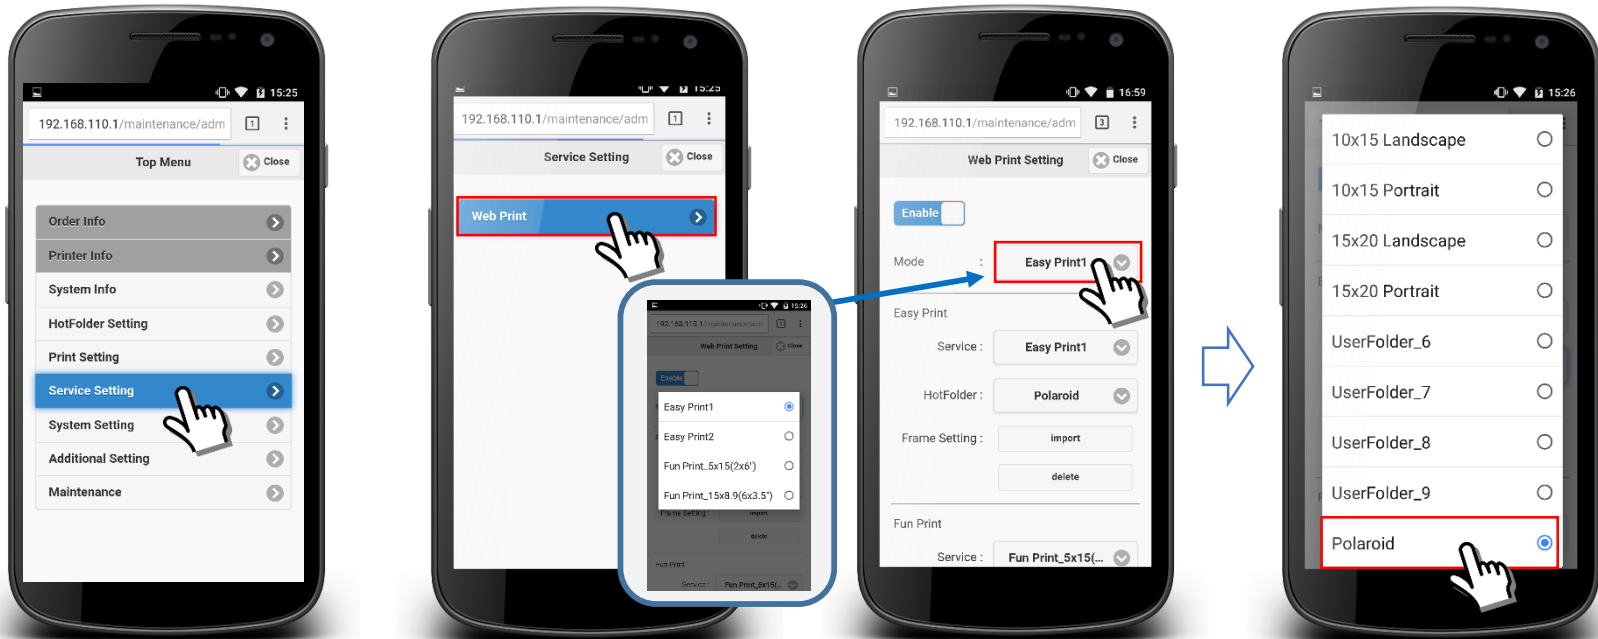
15:25
192.168.110.1/maintenance/adm
1
Top Menu
Close
Order Info
Printer Info
System Info
HotFolder Setting
Print Setting
Service Setting
System Setting
Additional Setting
Maintenance

15:25
192.168.110.1/maintenance/adm
1
Service Setting
Close
Web Print

15:26
192.168.110.1/maintenance/adm
Web Print Setting
Close
Enable
Easy Print1
Easy Print2
Fun Print_5x15(2x6')
Fun Print_15x8.9(6x3.5')
Frame Setting :
import
delete
Fun Print
Service :
Fun Print_5x15(...

16:59
192.168.110.1/maintenance/adm
3
Web Print Setting
Close
Enable
Mode :
Easy Print1
Easy Print
Service :
Easy Print1
HotFolder :
Polaroid
Frame Setting :
import
delete
Fun Print
Service :
Fun Print_5x15(...

15:26
10x15 Landscape
10x15 Portrait
15x20 Landscape
15x20 Portrait
UserFolder_6
UserFolder_7
UserFolder_8
UserFolder_9
Polaroid